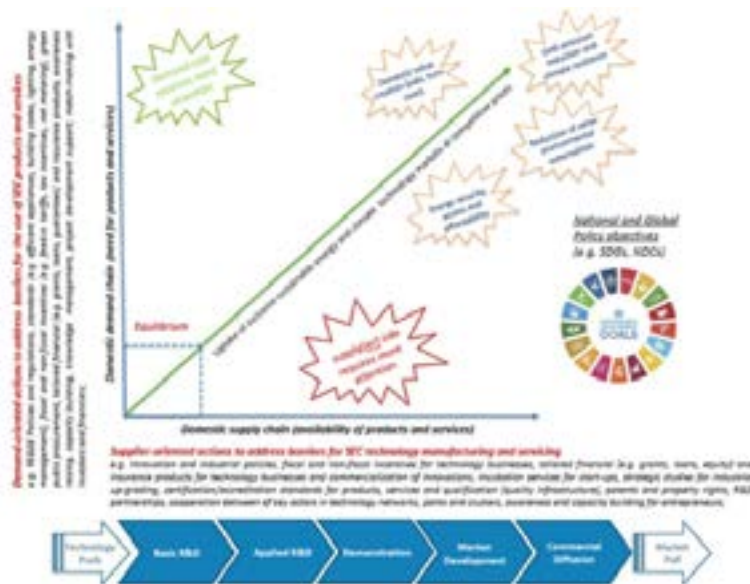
Demand-oriented actions to address barriers for the use of SEC products and services

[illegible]

Domestic demand chain (need for products and services)

Equilibrium

Uptake of inclusive sustainable energy and climate technology markets & competitive growth

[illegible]

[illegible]

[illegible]

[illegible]

Energy security, access and affordability

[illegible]

National and Global Policy objectives (e.g. SDGs, NDCs)

GOALS

Domestic supply chain (availability of products and services)

Supplier-oriented actions to address barriers for SEC technology manufacturing and servicing

e.g. innovation and industrial policies, fiscal and non-fiscal incentives for technology businesses, related financial (e.g. grants, loans, equity) and insurance products for technology businesses and commercialization of innovations, incubation services for start-ups, strategic studies for industrial up-grading, certification/accreditation standards for products, services and qualification (quality infrastructure), patents and property rights, R&D partnerships, cooperation between of key actors in technology networks, parks and clusters, awareness and capacity building for entrepreneurs,

Technology Push

Basic R&D

Applied R&D

Demonstration

Market Development

Commercial Diffusion

Market Pull